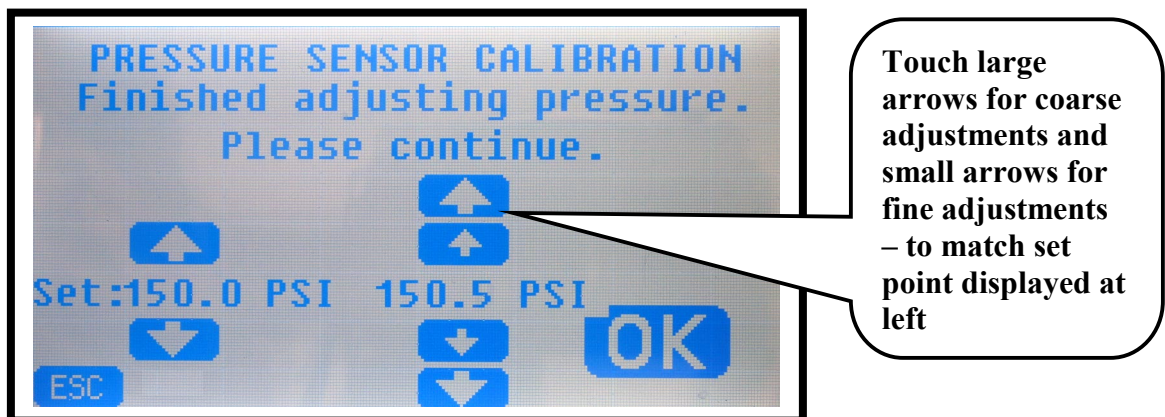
PRESSURE SENSOR CALIBRATION
Finished adjusting pressure.
Please continue.

Set:150.0 PSI 150.5 PSI

OK

ESC

Touch large arrows for coarse adjustments and small arrows for fine adjustments – to match set point displayed at left